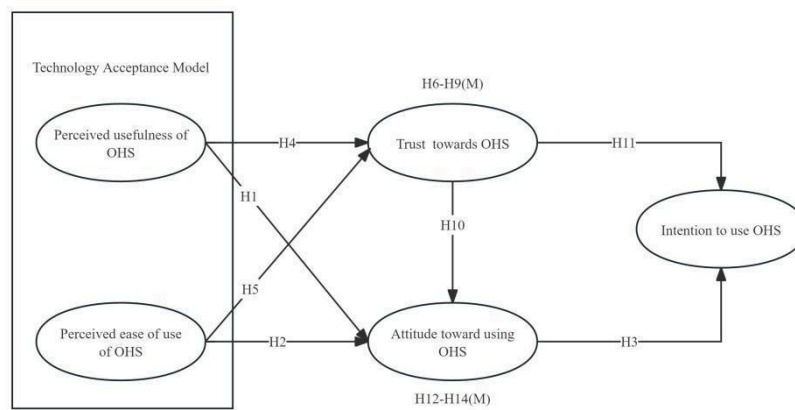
Technology Acceptance Model

Perceived usefulness of OHS

Perceived ease of use of OHS

H6-H9(M)

Trust towards OHS

H4

H1

H5

H2

H10

Attitude toward using OHS

H12-H14(M)

H11

H3

Intention to use OHS